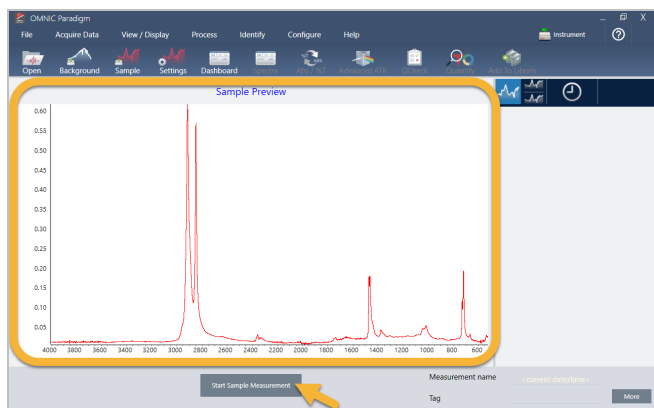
OMNIC Paradigm

File Acquire Data View / Display Process Identify Configure Help Instrument ?

Open Background Sample Settings Dashboard Spectra Abs / %T Advanced ATR QCheck Quantify Add to Library

Sample Preview

0.60
0.55
0.50
0.45
0.40
0.35
0.30
0.25
0.20
0.15
0.10
0.05

4000 3800 3600 3400 3200 3000 2800 2600 2400 2200 2000 1800 1600 1400 1200 1000 800 600

Start Sample Measurement

Measurement name
<current date/time>
Tag
More